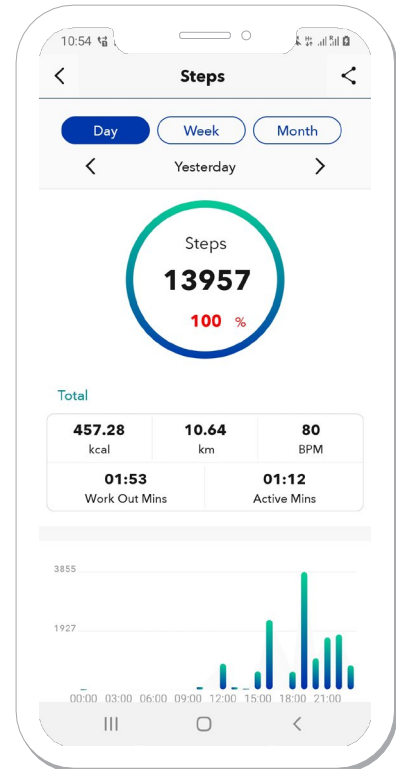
10:54

Steps

Day Week Month

Yesterday

Steps
13957
100 %

Total

| 457.28 kcal | 10.64 km | 80 BPM |
|---|---|---|
| 01:53 Work Out Mins | 01:12 Active Mins | |

3855
1927
00:00 03:00 06:00 09:00 12:00 15:00 18:00 21:00